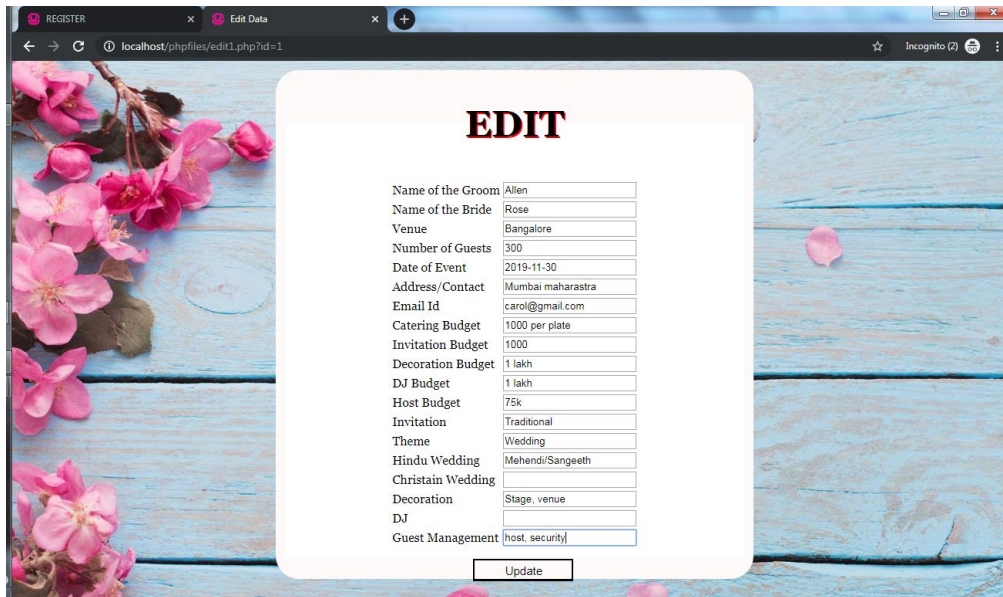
REGISTER ×
Edit Data ×
localhost/phpfiles/edit1.php?id=1
Incognito (2)

EDIT

| | |
|---|---|
| Name of the Groom | Allen |
| Name of the Bride | Rose |
| Venue | Bangalore |
| Number of Guests | 300 |
| Date of Event | 2019-11-30 |
| Address/Contact | Mumbai maharastra |
| Email Id | carol@gmail.com |
| Catering Budget | 1000 per plate |
| Invitation Budget | 1000 |
| Decoration Budget | 1 lakh |
| DJ Budget | 1 lakh |
| Host Budget | 75k |
| Invitation | Traditional |
| Theme | Wedding |
| Hindu Wedding | Mehendi/Sangeeth |
| Christain Wedding | |
| Decoration | Stage, venue |
| DJ | |
| Guest Management | host, security |

Update